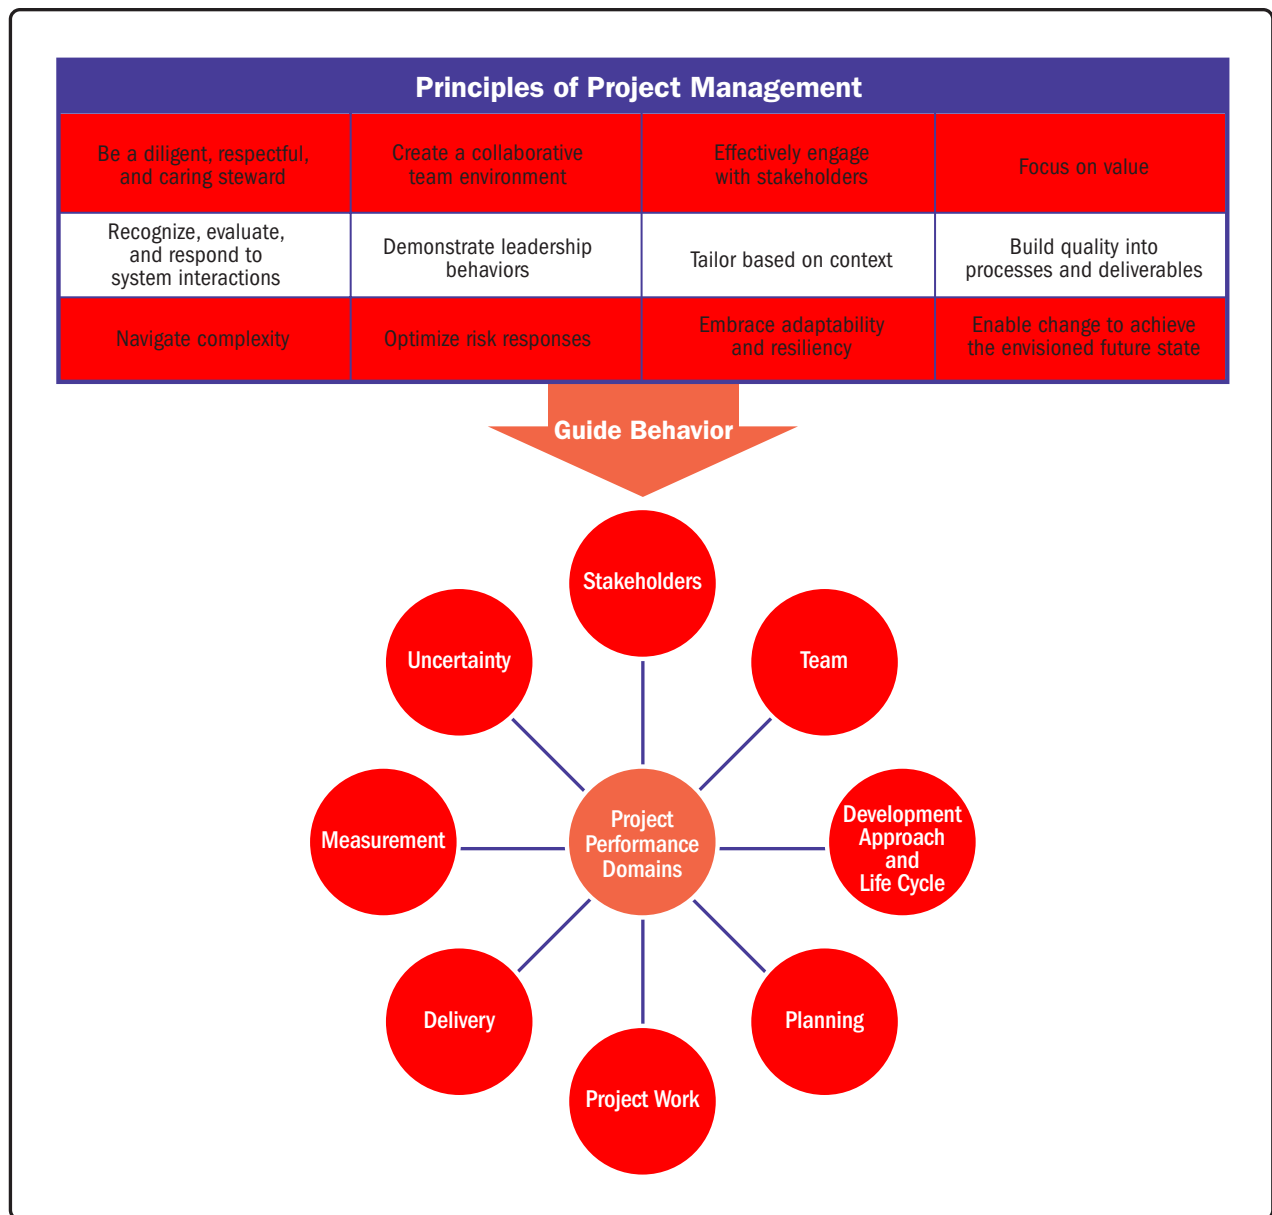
Principles of Project Management

| Be a diligent, respectful, and caring steward | Create a collaborative team environment | Effectively engage with stakeholders | Focus on value |
|---|---|---|---|
| Recognize, evaluate, and respond to system interactions | Demonstrate leadership behaviors | Tailor based on context | Build quality into processes and deliverables |
| Navigate complexity | Optimize risk responses | Embrace adaptability and resiliency | Enable change to achieve the envisioned future state |

Guide Behavior

Stakeholders

Uncertainty

Team

Measurement

Project Performance Domains

Development Approach and Life Cycle

Delivery

Planning

Project Work